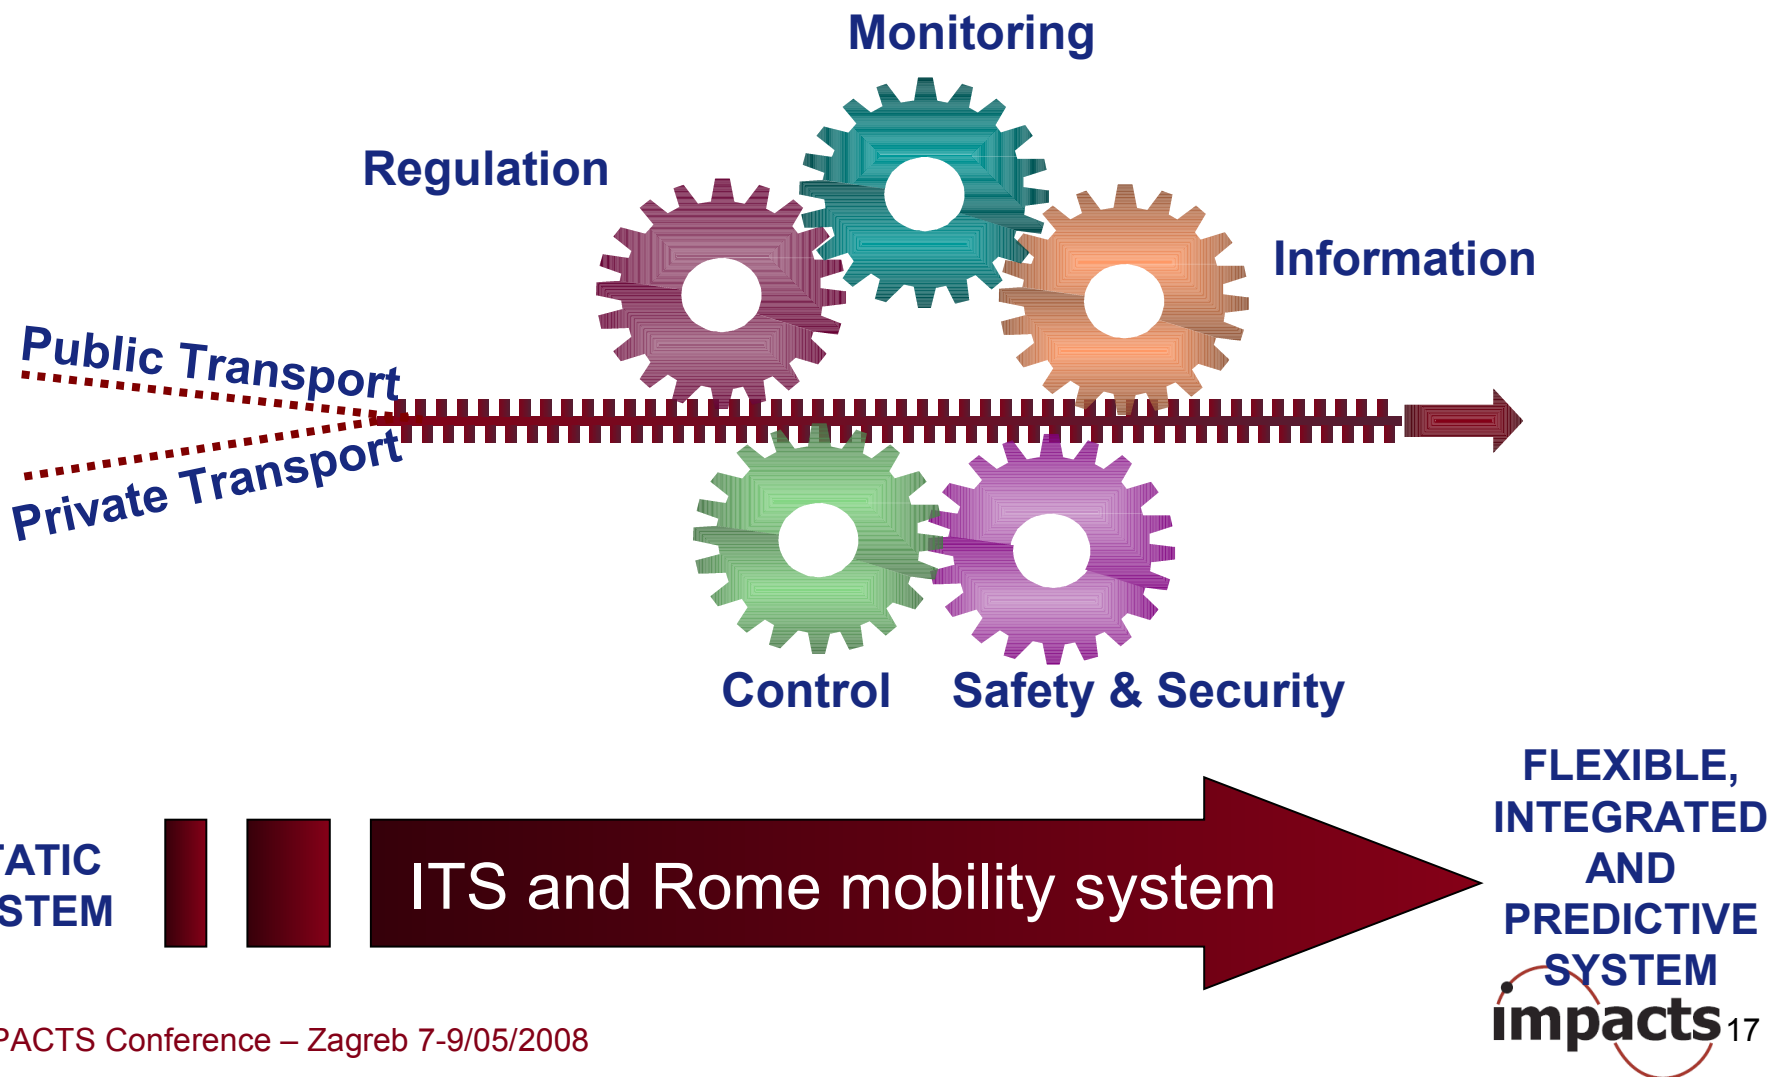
Monitoring

Regulation

Information

Public Transport

Private Transport

Control

Safety & Security

ATIC
STEM

ITS and Rome mobility system

FLEXIBLE, INTEGRATED AND PREDICTIVE SYSTEM

impacts

17

PACTS Conference – Zagreb 7-9/05/2008